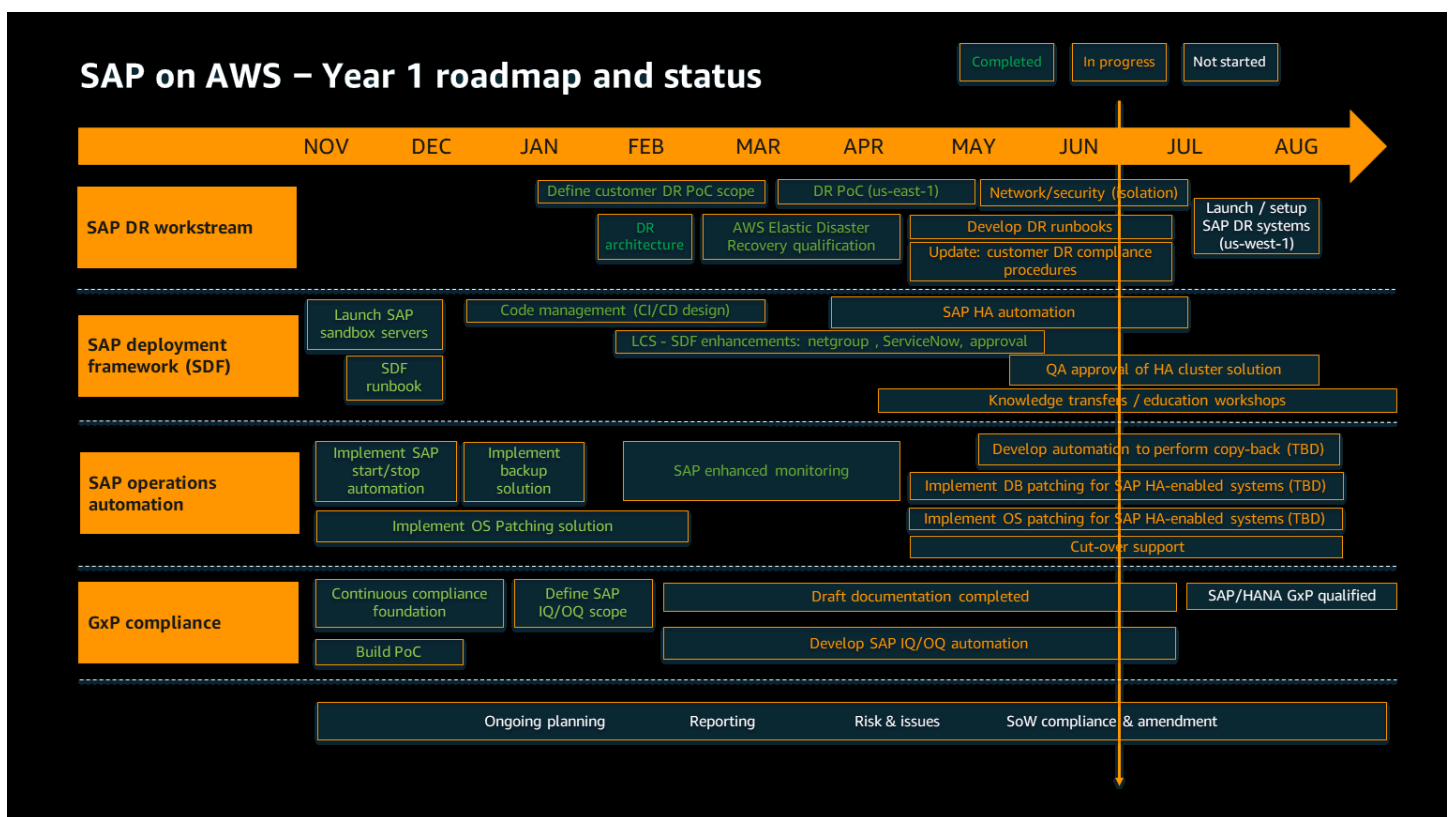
SAP on AWS – Year 1 roadmap and status

Completed
In progress
Not started

NOV DEC JAN FEB MAR APR MAY JUN JUL AUG

SAP DR workstream

Define customer DR PoC scope
DR PoC (us-east-1)
Network/security (isolation)
DR architecture
AWS Elastic Disaster Recovery qualification
Develop DR runbooks
Update: customer DR compliance procedures
Launch / setup SAP DR systems (us-west-1)

SAP deployment framework (SDF)

Launch SAP sandbox servers
Code management (CI/CD design)
SAP HA automation
LCS - SDF enhancements: netgroup , ServiceNow, approval
SDF runbook
QA approval of HA cluster solution
Knowledge transfers / education workshops

SAP operations automation

Implement SAP start/stop automation
Implement backup solution
SAP enhanced monitoring
Develop automation to perform copy-back (TBD)
Implement DB patching for SAP HA-enabled systems (TBD)
Implement OS Patching solution
Implement OS patching for SAP HA-enabled systems (TBD)
Cut-over support

GxP compliance

Continuous compliance foundation
Define SAP IQ/OQ scope
Draft documentation completed
SAP/HANA GxP qualified
Build PoC
Develop SAP IQ/OQ automation

Ongoing planning Reporting Risk & issues SoW compliance & amendment